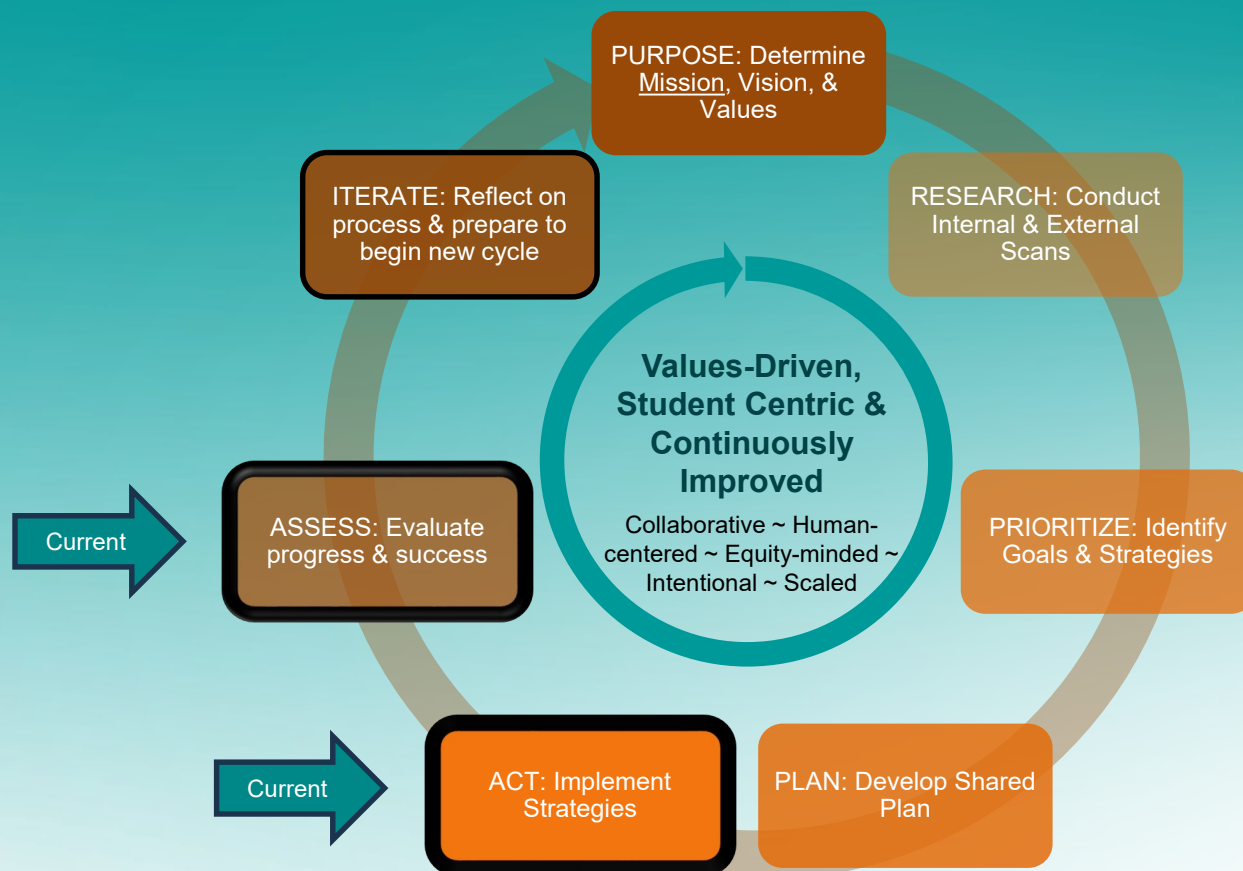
PURPOSE: Determine Mission, Vision, & Values

RESEARCH: Conduct Internal & External Scans

PRIORITIZE: Identify Goals & Strategies

PLAN: Develop Shared Plan

ACT: Implement Strategies

ASSESS: Evaluate progress & success

ITERATE: Reflect on process & prepare to begin new cycle

Values-Driven, Student Centric & Continuously Improved

Collaborative ~ Human-centered ~ Equity-minded ~ Intentional ~ Scaled

Current

Current